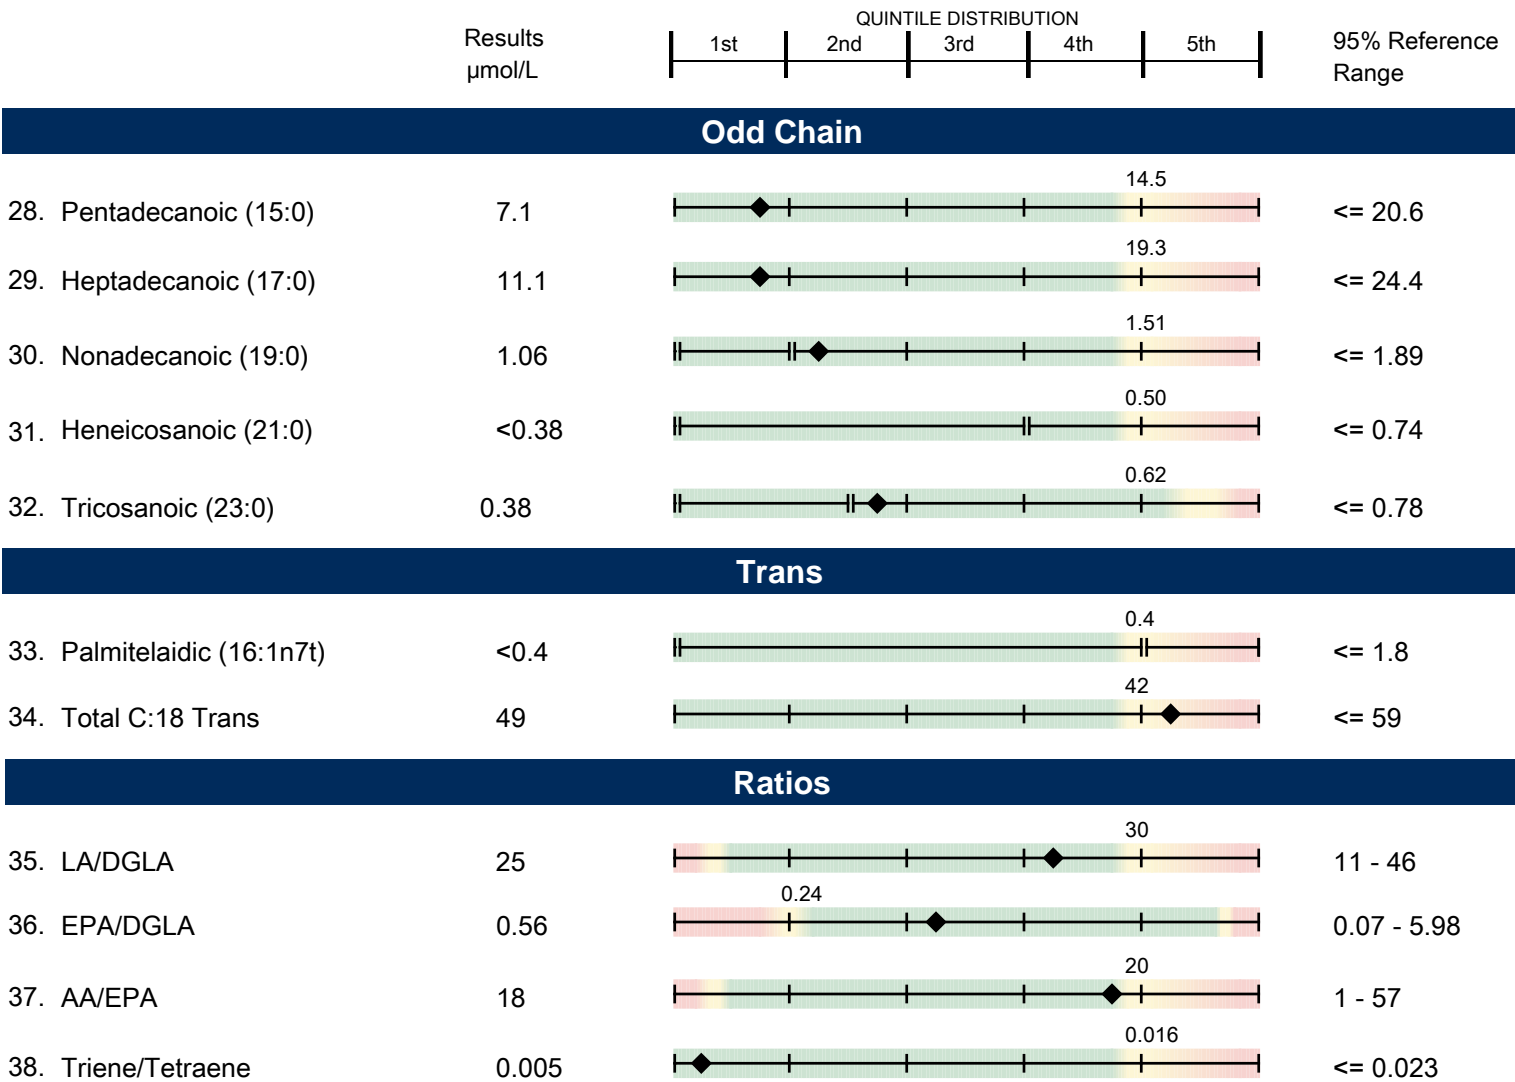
| | Results µmol/L | QUINTILE DISTRIBUTION 1st 2nd 3rd 4th 5th | 95% Reference Range |
|---|---|---|---|

**Odd Chain**

| | | | |
|---|---|---|---|
| 28. Pentadecanoic (15:0) | 7.1 | 14.5 | <= 20.6 |
| 29. Heptadecanoic (17:0) | 11.1 | 19.3 | <= 24.4 |
| 30. Nonadecanoic (19:0) | 1.06 | 1.51 | <= 1.89 |
| 31. Heneicosanoic (21:0) | <0.38 | 0.50 | <= 0.74 |
| 32. Tricosanoic (23:0) | 0.38 | 0.62 | <= 0.78 |

**Trans**

| | | | |
|---|---|---|---|
| 33. Palmitelaidic (16:1n7t) | <0.4 | 0.4 | <= 1.8 |
| 34. Total C:18 Trans | 49 | 42 | <= 59 |

**Ratios**

| | | | |
|---|---|---|---|
| 35. LA/DGLA | 25 | 30 | 11 - 46 |
| 36. EPA/DGLA | 0.56 | 0.24 | 0.07 - 5.98 |
| 37. AA/EPA | 18 | 20 | 1 - 57 |
| 38. Triene/Tetraene | 0.005 | 0.016 | <= 0.023 |